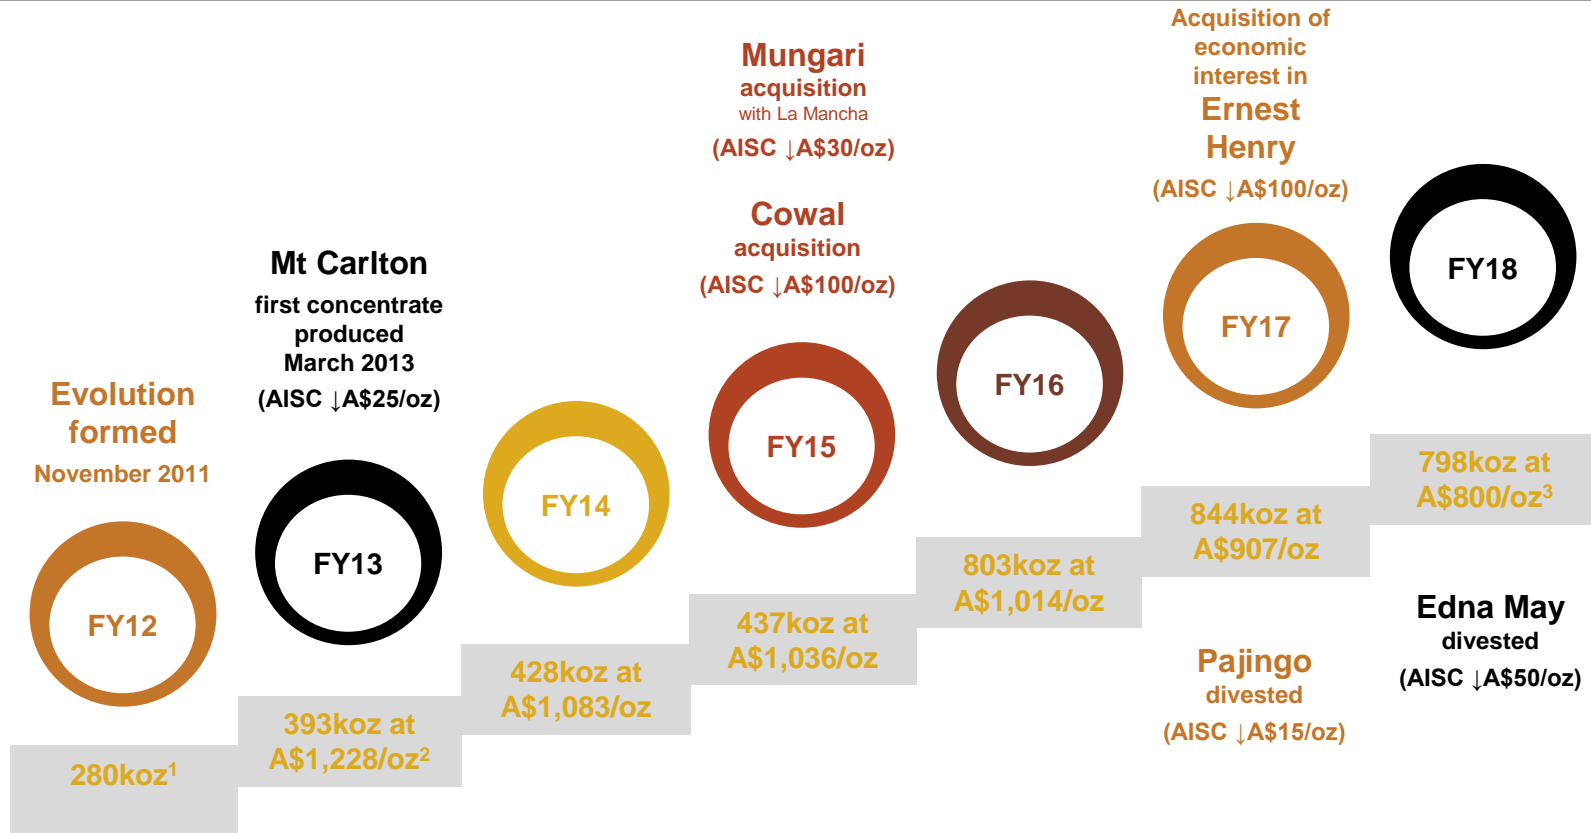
Evolution formed
November 2011

FY12

280koz$^1$

Mt Carlton
first concentrate produced
March 2013
(AISC ↓A$25/oz)

FY13

393koz at A$1,228/oz$^2$

FY14

428koz at A$1,083/oz

Mungari
acquisition
with La Mancha
(AISC ↓A$30/oz)

Cowal
acquisition
(AISC ↓A$100/oz)

FY15

437koz at A$1,036/oz

FY16

803koz at A$1,014/oz

Acquisition of economic interest in
Ernest Henry
(AISC ↓A$100/oz)

FY17

844koz at A$907/oz

Pajingo
divested
(AISC ↓A$15/oz)

FY18

798koz at A$800/oz$^3$

Edna May
divested
(AISC ↓A$50/oz)